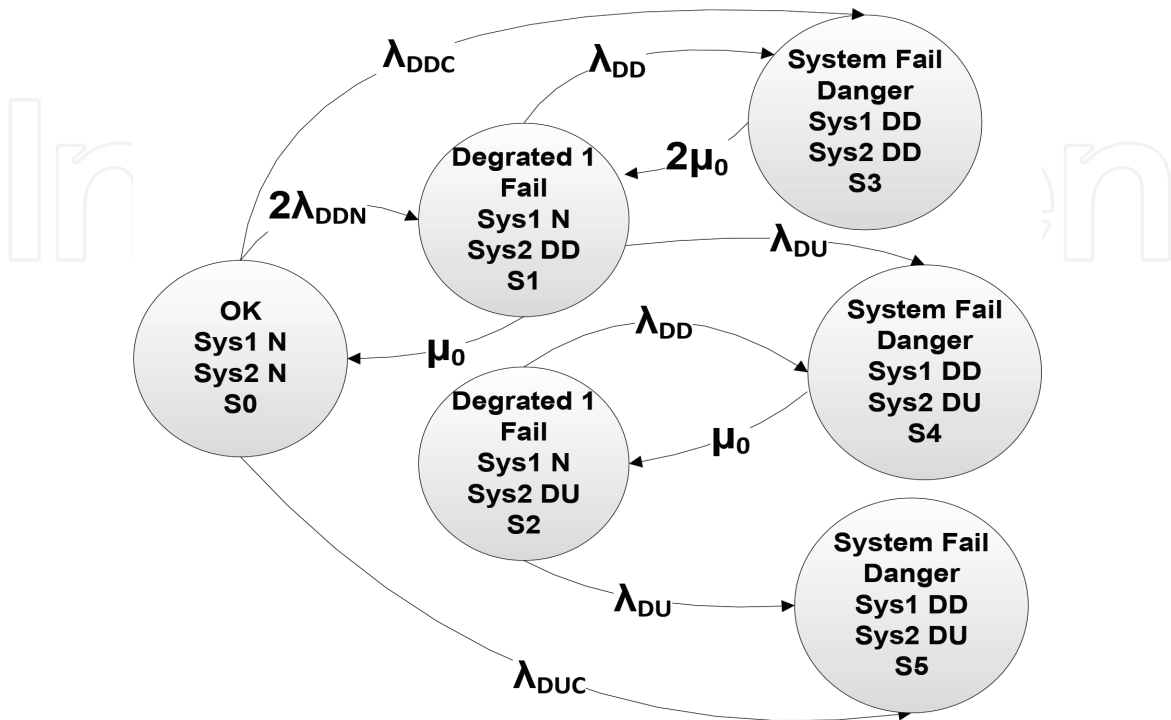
$\lambda_{DDC}$

$\lambda_{DD}$

System Fail Danger Sys1 DD Sys2 DD S3

$2\mu_0$

Degrated 1 Fail Sys1 N Sys2 DD S1

$2\lambda_{DDN}$

$\lambda_{DU}$

OK Sys1 N Sys2 N S0

$\mu_0$

$\lambda_{DD}$

System Fail Danger Sys1 DD Sys2 DU S4

Degrated 1 Fail Sys1 N Sys2 DU S2

$\mu_0$

$\lambda_{DU}$

System Fail Danger Sys1 DD Sys2 DU S5

$\lambda_{DUC}$